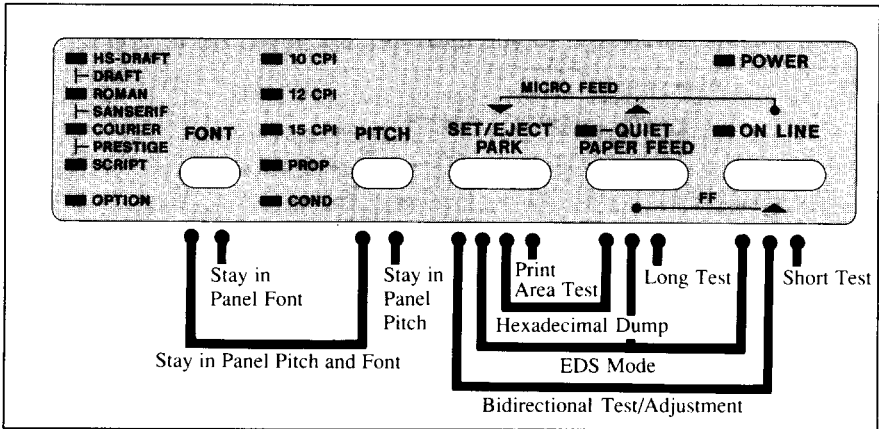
HS-DRAFT
DRAFT
ROMAN
SANSERIF
COURIER
PRESTIGE
SCRIPT
OPTION

FONT

10 CPI
12 CPI
15 CPI
PROP
COND

PITCH

MICRO FEED

SET/EJECT
PARK

—QUIET
PAPER FEED

POWER

ON LINE

FF

Stay in
Panel Font

Stay in
Panel
Pitch

Print
Area Test

Long Test

Short Test

Hexadecimal Dump

Stay in Panel Pitch and Font

EDS Mode

Bidirectional Test/Adjustment